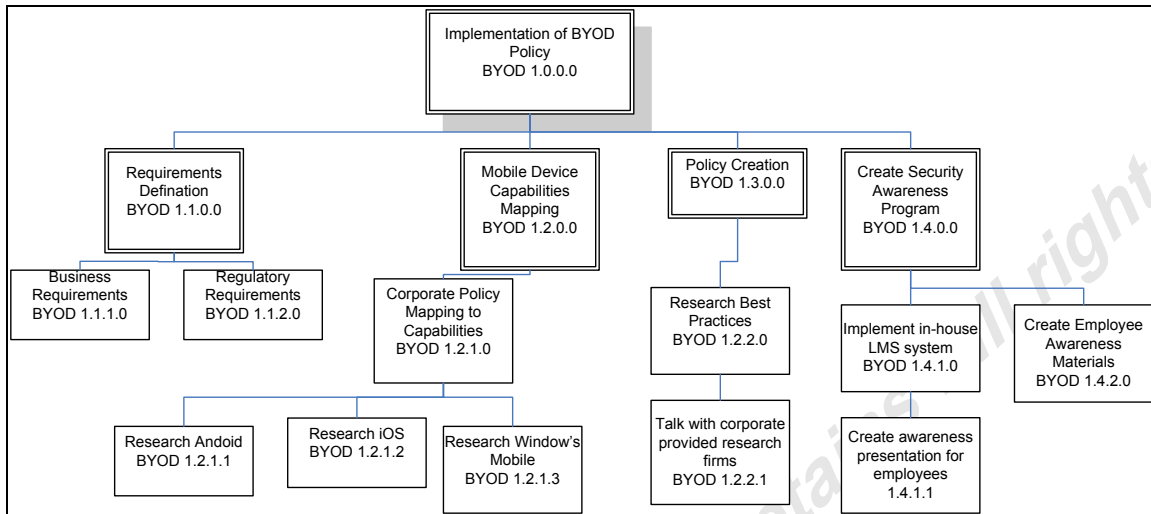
Implementation of BYOD Policy
BYOD 1.0.0.0

Requirements Defination
BYOD 1.1.0.0

Business Requirements
BYOD 1.1.1.0

Regulatory Requirements
BYOD 1.1.2.0

Mobile Device Capabilities Mapping
BYOD 1.2.0.0

Corporate Policy Mapping to Capabilities
BYOD 1.2.1.0

Research Andoid
BYOD 1.2.1.1

Research iOS
BYOD 1.2.1.2

Research Window's Mobile
BYOD 1.2.1.3

Policy Creation
BYOD 1.3.0.0

Research Best Practices
BYOD 1.2.2.0

Talk with corporate provided research firms
BYOD 1.2.2.1

Create Security Awareness Program
BYOD 1.4.0.0

Implement in-house LMS system
BYOD 1.4.1.0

Create awareness presentation for employees
1.4.1.1

Create Employee Awareness Materials
BYOD 1.4.2.0

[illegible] rights